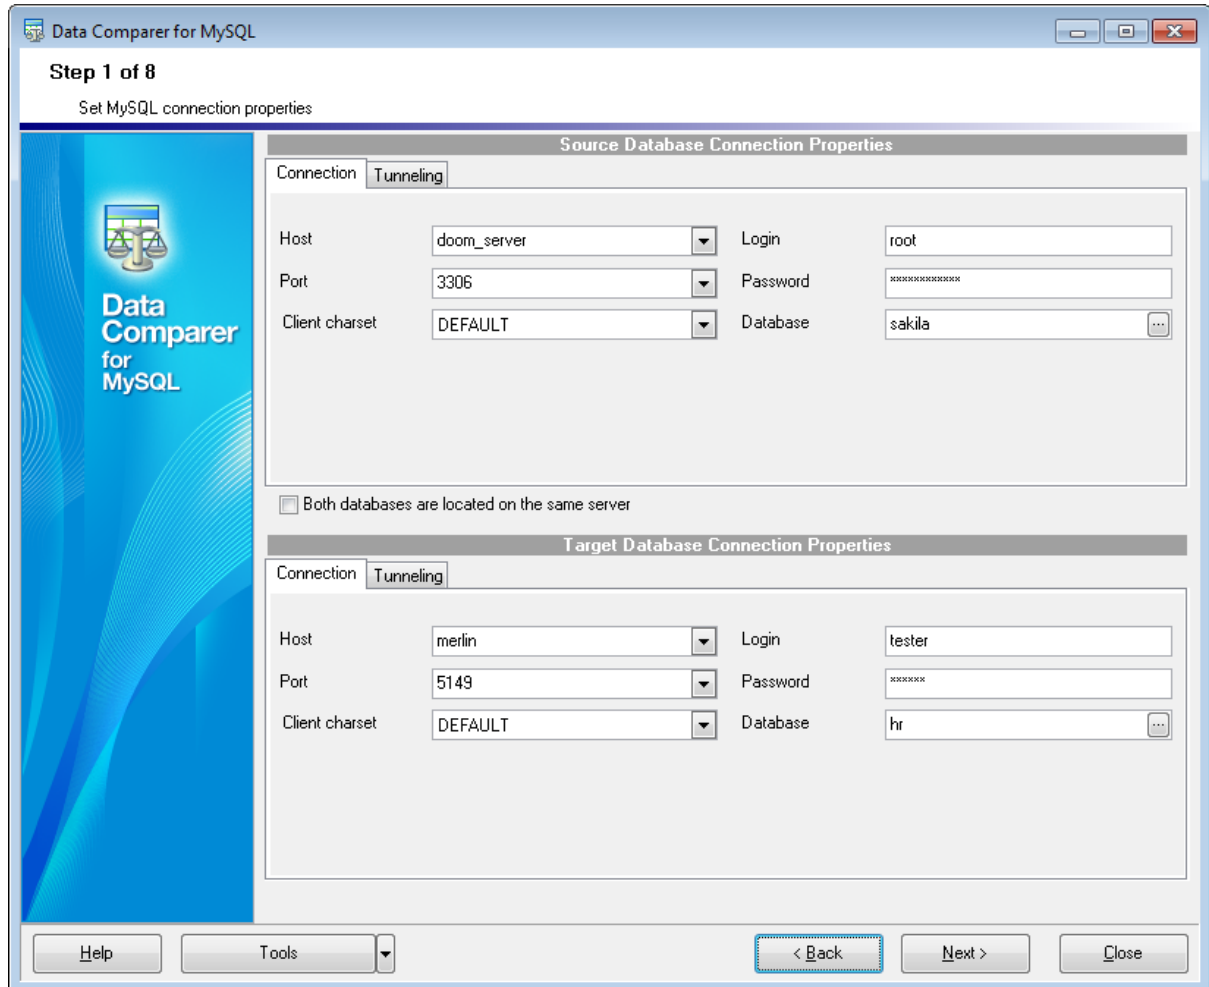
Data Comparer for MySQL

Step 1 of 8

Set MySQL connection properties

Data Comparer for MySQL

Source Database Connection Properties

Connection | Tunneling

Host doom_server

Port 3306

Client charset DEFAULT

Login root

Password ************

Database sakila

Both databases are located on the same server

Target Database Connection Properties

Connection | Tunneling

Host merlin

Port 5149

Client charset DEFAULT

Login tester

Password ******

Database hr

Help

Tools

< Back

Next >

Close